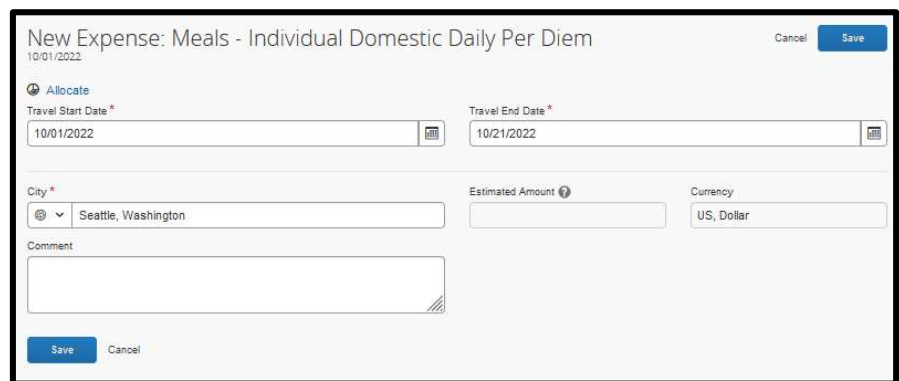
New Expense: Meals - Individual Domestic Daily Per Diem
10/01/2022

Cancel Save

Allocate

Travel Start Date *
10/01/2022

Travel End Date *
10/21/2022

City *
Seattle, Washington

Estimated Amount

Currency
US, Dollar

Comment

Save Cancel